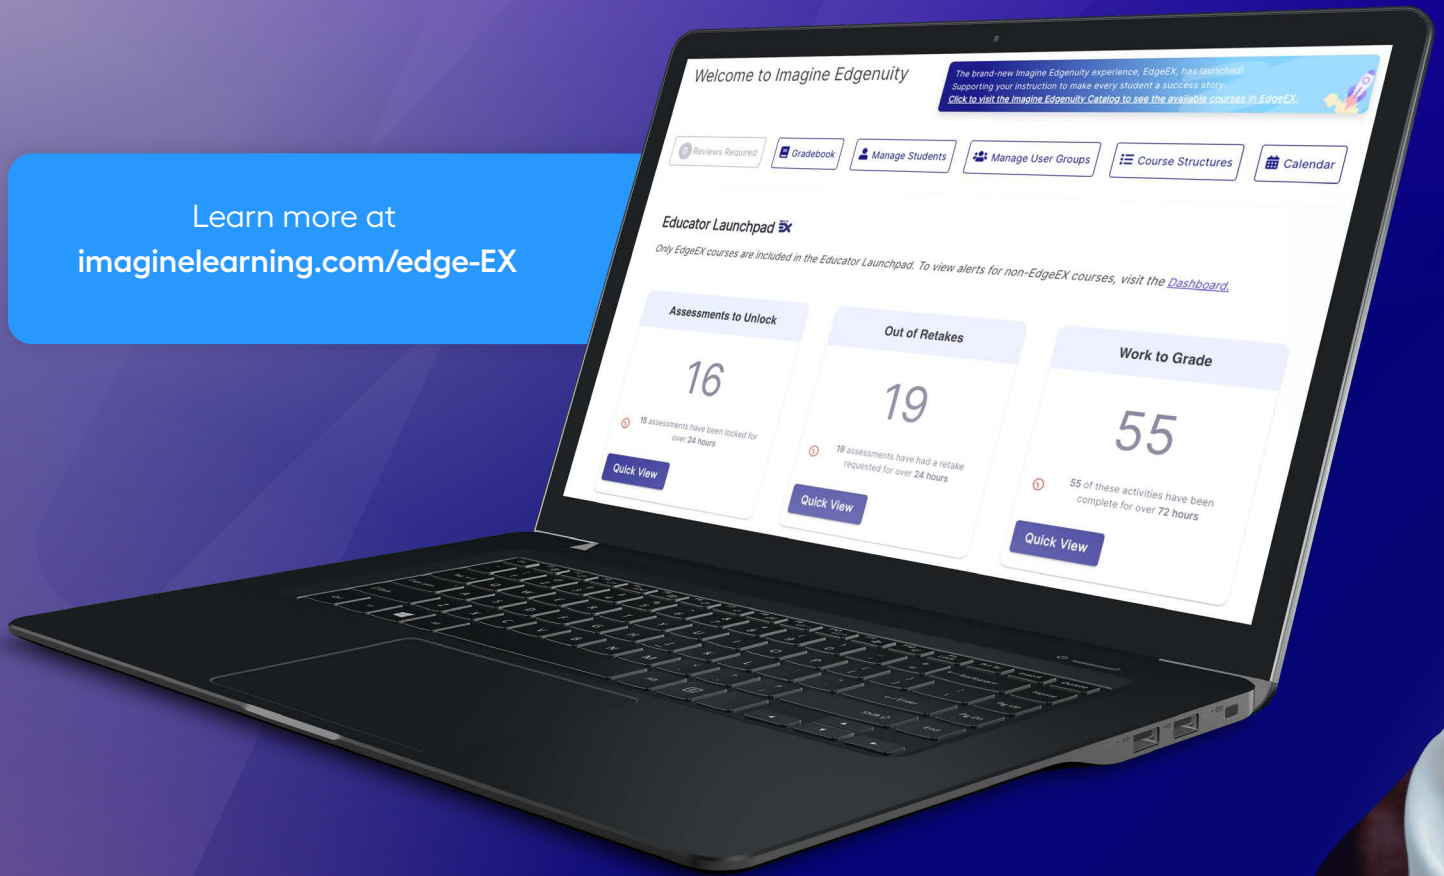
Learn more at
imaginelearning.com/edge-EX

Welcome to Imagine Edgenuity

The brand-new Imagine Edgenuity experience, EdgeEX, has launched! Supporting your instruction to make every student a success story. Click to visit the Imagine Edgenuity Catalog to see the available courses in EdgeEX.

0 Reviews Required
Gradebook
Manage Students
Manage User Groups
Course Structures
Calendar

Educator Launchpad EX

Only EdgeEX courses are included in the Educator Launchpad. To view alerts for non-EdgeEX courses, visit the Dashboard.

Assessments to Unlock
16
15 assessments have been locked for over 24 hours
Quick View

Out of Retakes
19
19 assessments have had a retake requested for over 24 hours
Quick View

Work to Grade
55
55 of these activities have been complete for over 72 hours
Quick View